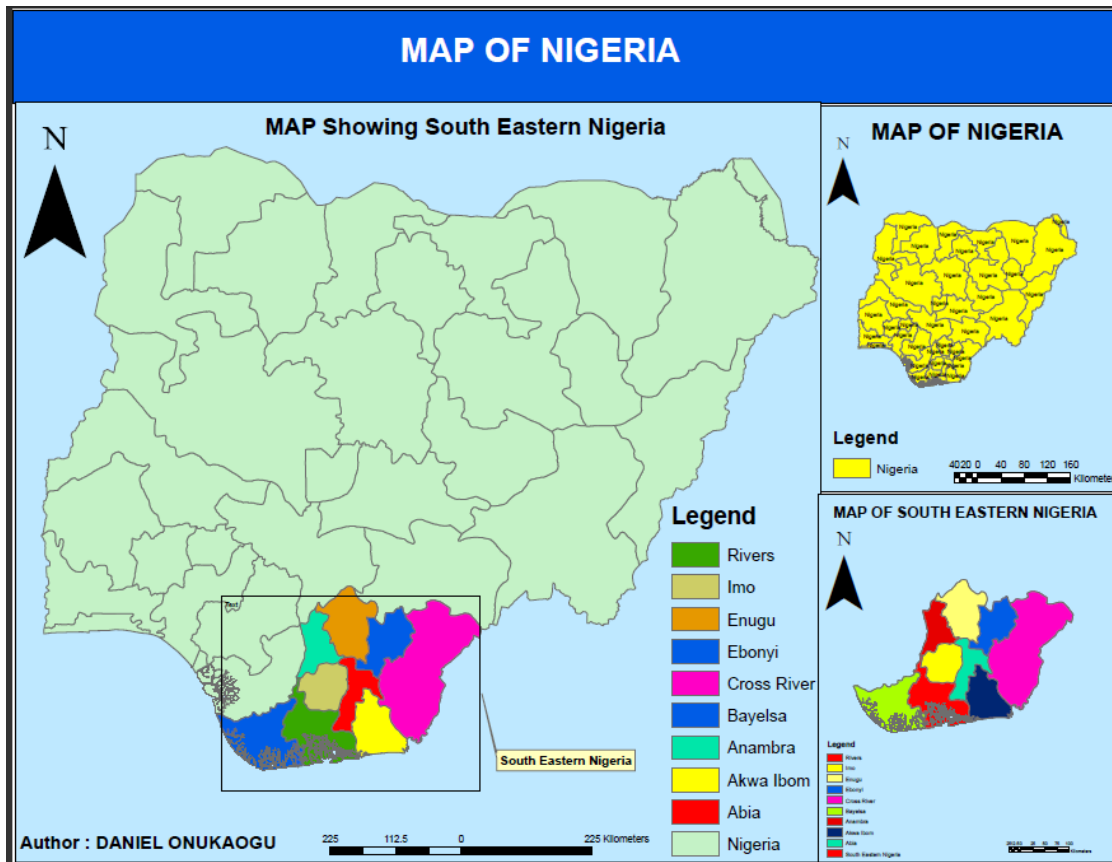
MAP OF NIGERIA

MAP Showing South Eastern Nigeria

N

Legend
Rivers
Imo
Enugu
Ebonyi
Cross River
Bayelsa
Anambra
Akwa Ibom
Abia
Nigeria

South Eastern Nigeria

Author : DANIEL ONUKAOGU

225 112.5 0 225 Kilometers

MAP OF NIGERIA

N

Legend
Nigeria

40 20 0 40 80 120 160 Kilometers

MAP OF SOUTH EASTERN NIGERIA

N

Legend
Rivers
Imo
Enugu
Ebonyi
Cross River
Bayelsa
Anambra
Akwa Ibom
Abia
South Eastern Nigeria

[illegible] Kilometers